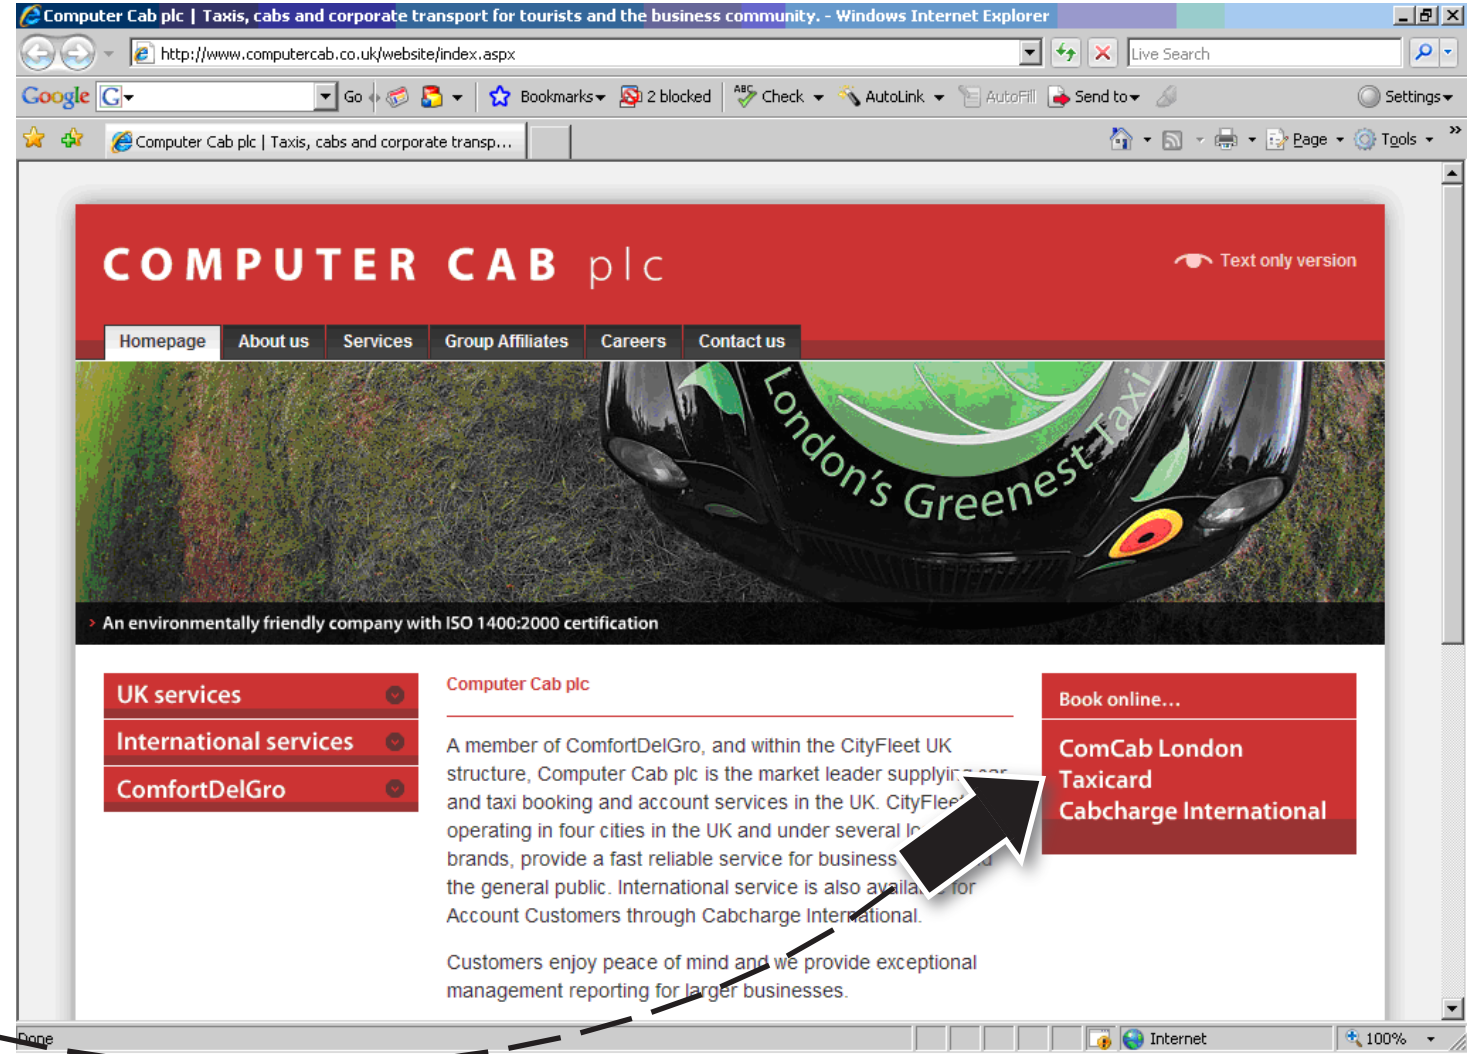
Computer Cab plc | Taxis, cabs and corporate transport for tourists and the business community. - Windows Internet Explorer

http://www.computercab.co.uk/website/index.aspx

Live Search

Google G Go Bookmarks 2 blocked Check AutoLink AutoFill Send to Settings

Computer Cab plc | Taxis, cabs and corporate transp...

Page Tools

COMPUTER CAB plc

Text only version

Homepage About us Services Group Affiliates Careers Contact us

London's Greenest Taxi

An environmentally friendly company with ISO 1400:2000 certification

UK services

International services

ComfortDelGro

Computer Cab plc

A member of ComfortDelGro, and within the CityFleet UK structure, Computer Cab plc is the market leader supplyi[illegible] car and taxi booking and account services in the UK. CityFlee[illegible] operating in four cities in the UK and under several lo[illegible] brands, provide a fast reliable service for business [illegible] the general public. International service is also availa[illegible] for Account Customers through Cabcharge International.

Customers enjoy peace of mind and we provide exceptional management reporting for larger businesses.

Book online...

ComCab London
Taxicard
Cabcharge International

Done

Internet

100%